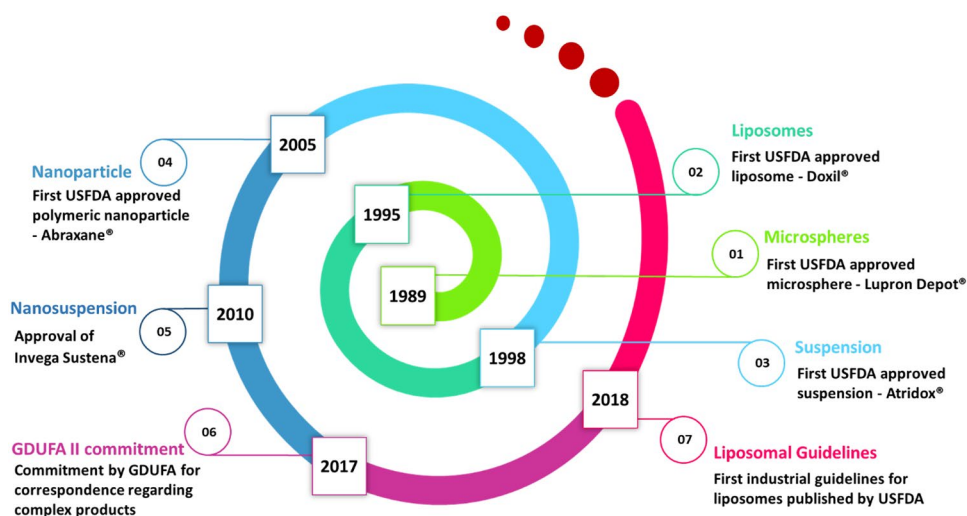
2005

04

Nanoparticle

First USFDA approved polymeric nanoparticle - Abraxane®

1995

1989

2010

05

Nanosuspension

Approval of Invega Sustena®

1998

2018

06

GDUFA II commitment

Commitment by GDUFA for correspondence regarding complex products

2017

02

Liposomes

First USFDA approved liposome - Doxil®

01

Microspheres

First USFDA approved microsphere - Lupron Depot®

03

Suspension

First USFDA approved suspension - Atridox®

07

Liposomal Guidelines

First industrial guidelines for liposomes published by USFDA